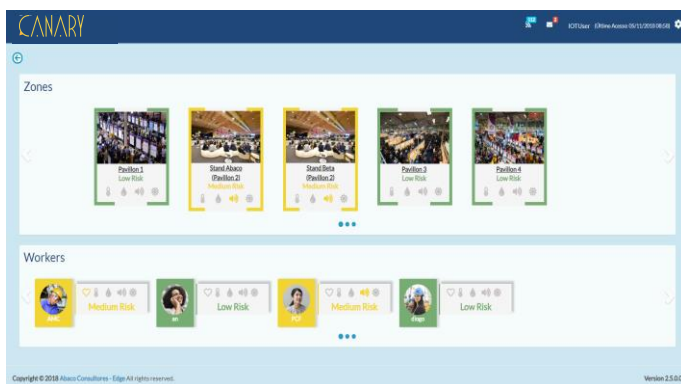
CANARY

IOTUser Último Acceso 05/11/2018 08:08

Zones

Pavilion 1
Low Risk

Stand Abaco (Pavilion 2)
Medium Risk

Stand Beta (Pavilion 2)
Medium Risk

Pavilion 3
Low Risk

Pavilion 4
Low Risk

Workers

AMC
Medium Risk

IH
Low Risk

PCF
Medium Risk

JDego
Low Risk

Copyright © 2018 Abaco Consultores - Edge All rights reserved.

Version 2.5.0